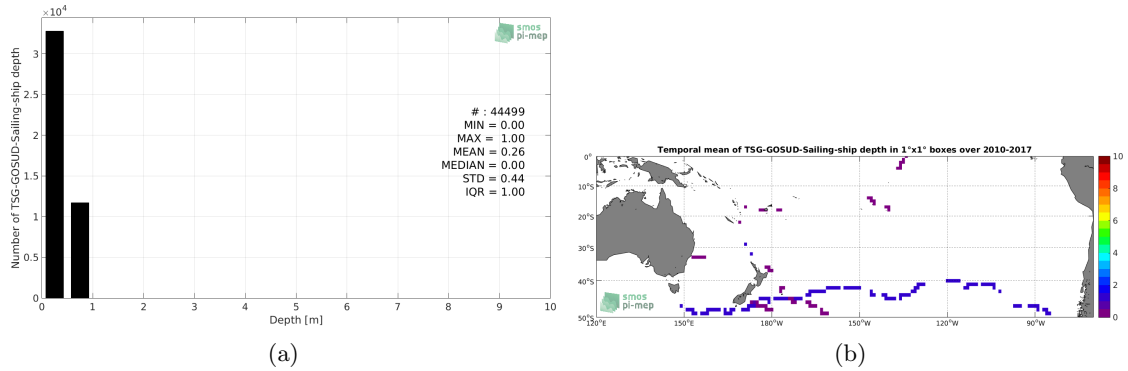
$\times 10^4$

Number of TSG-GOSUD-Sailing-ship depth

3
2.5
2
1.5
1
0.5
0

smos
pi-mep

# : 44499
MIN = 0.00
MAX = 1.00
MEAN = 0.26
MEDIAN = 0.00
STD = 0.44
IQR = 1.00

0 1 2 3 4 5 6 7 8 9 10
Depth [m]

(a)

Temporal mean of TSG-GOSUD-Sailing-ship depth in 1°x1° boxes over 2010-2017

0°
10°S
20°S
30°S
40°S
50°S

120°E 150°E 180°W 150°W 120°W 90°W

smos
pi-mep

10
8
6
4
2
0

(b)